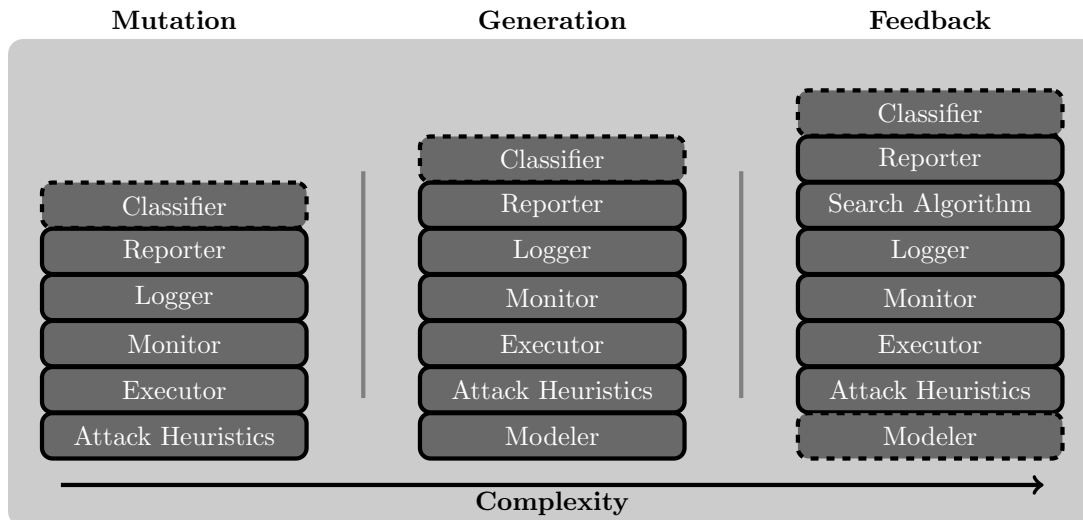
Mutation

Classifier
Reporter
Logger
Monitor
Executor
Attack Heuristics

Generation

Classifier
Reporter
Logger
Monitor
Executor
Attack Heuristics
Modeler

Feedback

Classifier
Reporter
Search Algorithm
Logger
Monitor
Executor
Attack Heuristics
Modeler

Complexity